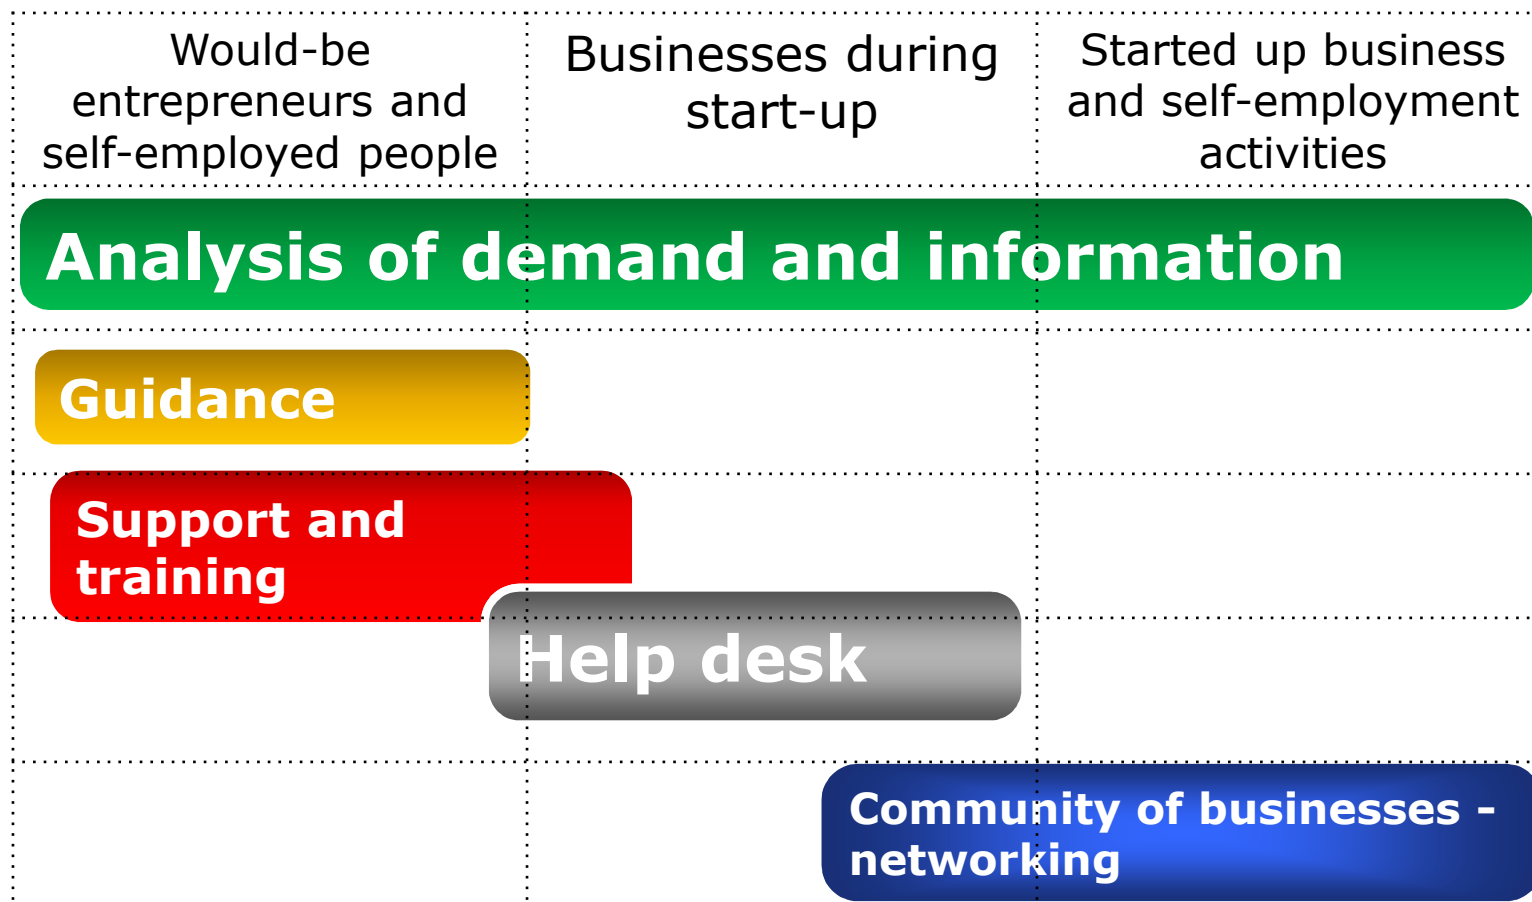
Would-be entrepreneurs and self-employed people

Businesses during start-up

Started up business and self-employment activities

Analysis of demand and information

Guidance

Support and training

Help desk

Community of businesses - networking